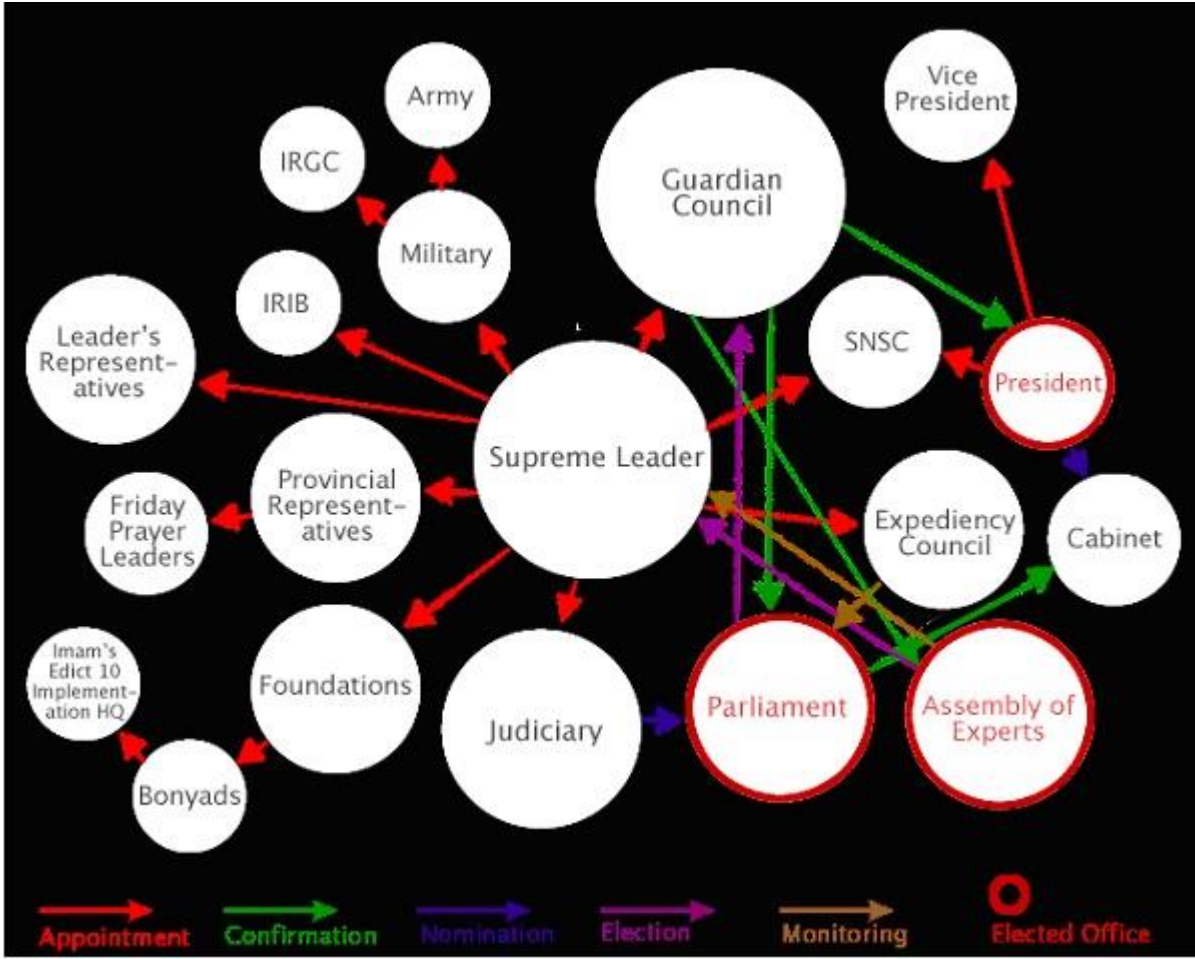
Vice President

Army

IRGC

Guardian Council

Military

IRIB

SNSC

Leader's Representatives

President

Supreme Leader

Provincial Representatives

Friday Prayer Leaders

Expediency Council

Cabinet

Imam's Edict 10 Implementation HQ

Foundations

Judiciary

Parliament

Assembly of Experts

Bonyads

Appointment Confirmation Nomination Election Monitoring Elected Office